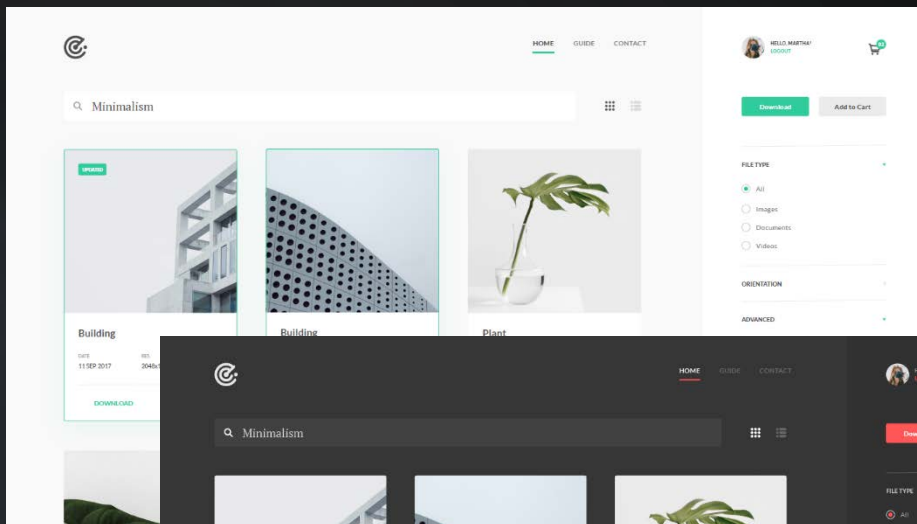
HOME GUIDE CONTACT

HELLO, MARTHA!
LOGOUT

Minimalism

Download
Add to Cart

FILE TYPE
All
Images
Documents
Videos

ORIENTATION

ADVANCED

UPDATED

Building
DATE
11 SEP 2017
RES.
2048x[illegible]

DOWNLOAD

Building

Plant

HOME GUIDE CONTACT

Minimalism

Dow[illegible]

FILE TYPE
All